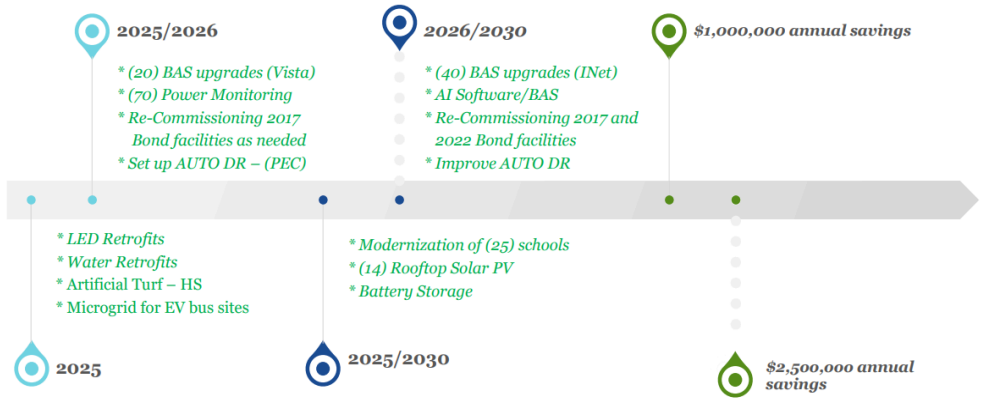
2025/2026

* (20) BAS upgrades (Vista)
* (70) Power Monitoring
* Re-Commissioning 2017 Bond facilities as needed
* Set up AUTO DR – (PEC)

2026/2030

* (40) BAS upgrades (INet)
* AI Software/BAS
* Re-Commissioning 2017 and 2022 Bond facilities
* Improve AUTO DR

$1,000,000 annual savings

* LED Retrofits
* Water Retrofits
* Artificial Turf – HS
* Microgrid for EV bus sites

2025

* Modernization of (25) schools
* (14) Rooftop Solar PV
* Battery Storage

2025/2030

$2,500,000 annual savings